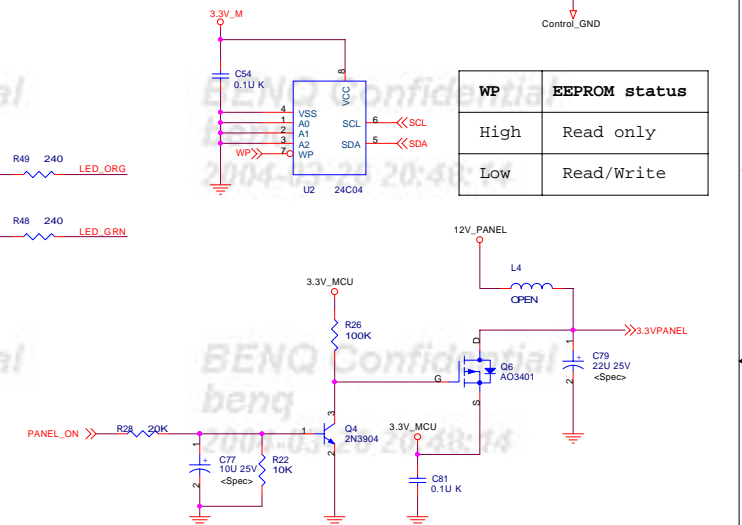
3.3V_M

Control_GND

C54
0.1U K

8
VCC

4 VSS
1 A0
2 A1
3 A2
WP 7 WP

SCL 6 SCL
SDA 5 SDA

U2 24C04

| WP | EEPROM status |
|---|---|
| High | Read only |
| Low | Read/Write |

R49 240
LED_ORG

R48 240
LED_GRN

BENQ Confidential
benq
2004-03-20 20:48:14

12V_PANEL

L4
OPEN

3.3V_MCU

R26
100K

3.3VPANEL

D
G
S
Q6
AO3401

C79
22U 25V
<Spec>

BENQ Confidential
benq
2004-03-20 20:48:14

PANEL_ON
R28 20K

1
3
2
Q4
2N3904

3.3V_MCU

C77
10U 25V
<Spec>

R22
10K

C81
0.1U K